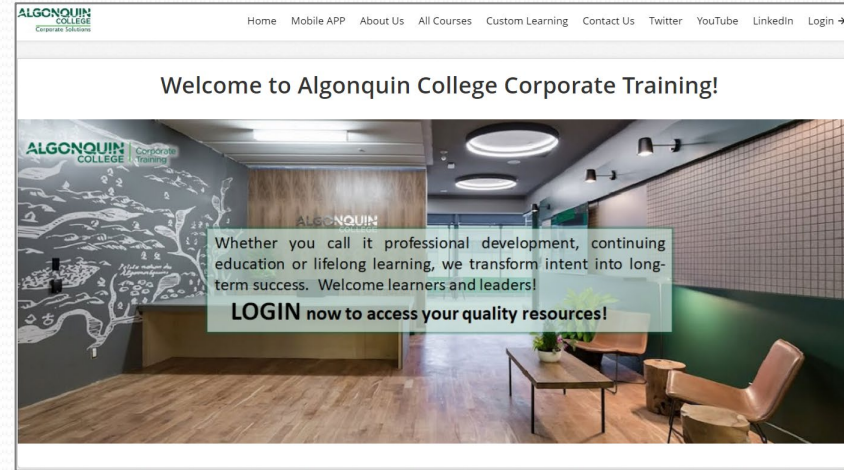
ALGONQUIN COLLEGE Corporate Solutions

Home Mobile APP About Us All Courses Custom Learning Contact Us Twitter YouTube LinkedIn Login →

Welcome to Algonquin College Corporate Training!

ALGONQUIN COLLEGE Corporate Training

ALGONQUIN COLLEGE

Whether you call it professional development, continuing education or lifelong learning, we transform intent into long-term success. Welcome learners and leaders!

LOGIN now to access your quality resources!